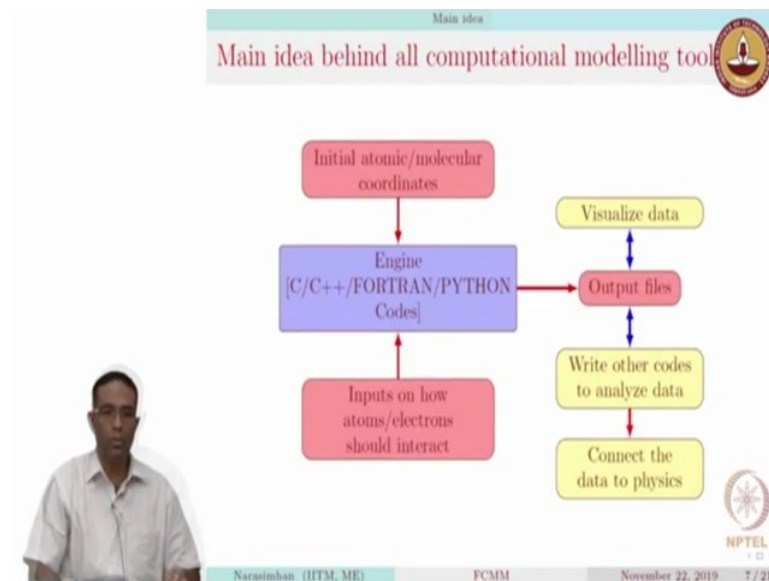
Main idea

Main idea behind all computational modelling tool

Initial atomic/molecular coordinates

Engine [C/C++/FORTRAN/PYTHON Codes]

Inputs on how atoms/electrons should interact

Visualize data

Output files

Write other codes to analyze data

Connect the data to physics

NPTEL

Narasimhan (IITM, ME)

FCMM

November 22, 2019

7/2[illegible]